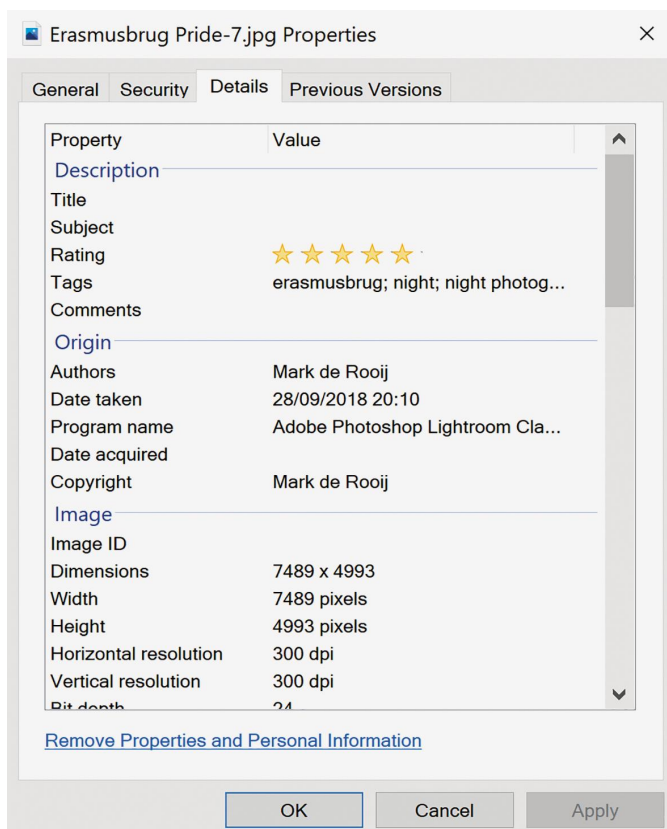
Erasmusbrug Pride-7.jpg Properties ×

General | Security | Details | Previous Versions

| Property | Value |
|---|---|
| **Description** | |
| Title | |
| Subject | |
| Rating | ★★★★★ |
| Tags | erasmusbrug; night; night photog... |
| Comments | |
| **Origin** | |
| Authors | Mark de Rooij |
| Date taken | 28/09/2018 20:10 |
| Program name | Adobe Photoshop Lightroom Cla... |
| Date acquired | |
| Copyright | Mark de Rooij |
| **Image** | |
| Image ID | |
| Dimensions | 7489 x 4993 |
| Width | 7489 pixels |
| Height | 4993 pixels |
| Horizontal resolution | 300 dpi |
| Vertical resolution | 300 dpi |
| Bit depth | 24 |

Remove Properties and Personal Information

OK | Cancel | Apply